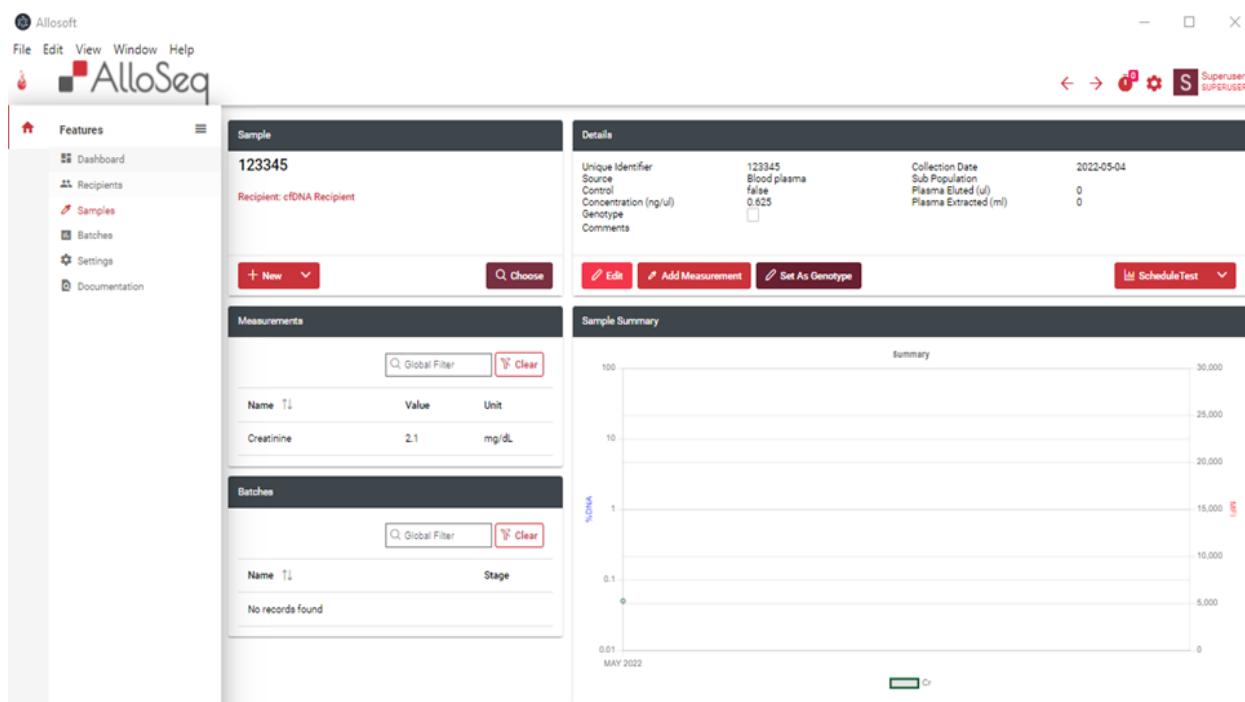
Allosoft

File Edit View Window Help

AlloSeq

Superuser
SUPERUSER

Features

Dashboard
Recipients
Samples
Batches
Settings
Documentation

Sample

123345

Recipient: cfDNA Recipient

+ New

Choose

Details

| Unique Identifier | 123345 | Collection Date | 2022-05-04 |
|---|---|---|---|
| Source | Blood plasma | Sub Population | |
| Control | false | Plasma Eluted (ul) | 0 |
| Concentration (ng/ul) | 0.625 | Plasma Extracted (ml) | 0 |
| Genotype | | | |
| Comments | | | |

Edit

Add Measurement

Set As Genotype

ScheduleTest

Measurements

Global Filter

Clear

| Name | Value | Unit |
|---|---|---|
| Creatinine | 2.1 | mg/dL |

Batches

Global Filter

Clear

| Name | Stage |
|---|---|
| No records found | |

Sample Summary

Summary

100
10
1
0.1
0.01

%DNA

30,000
25,000
20,000
15,000
10,000
5,000
0

MAY 2022

Cr